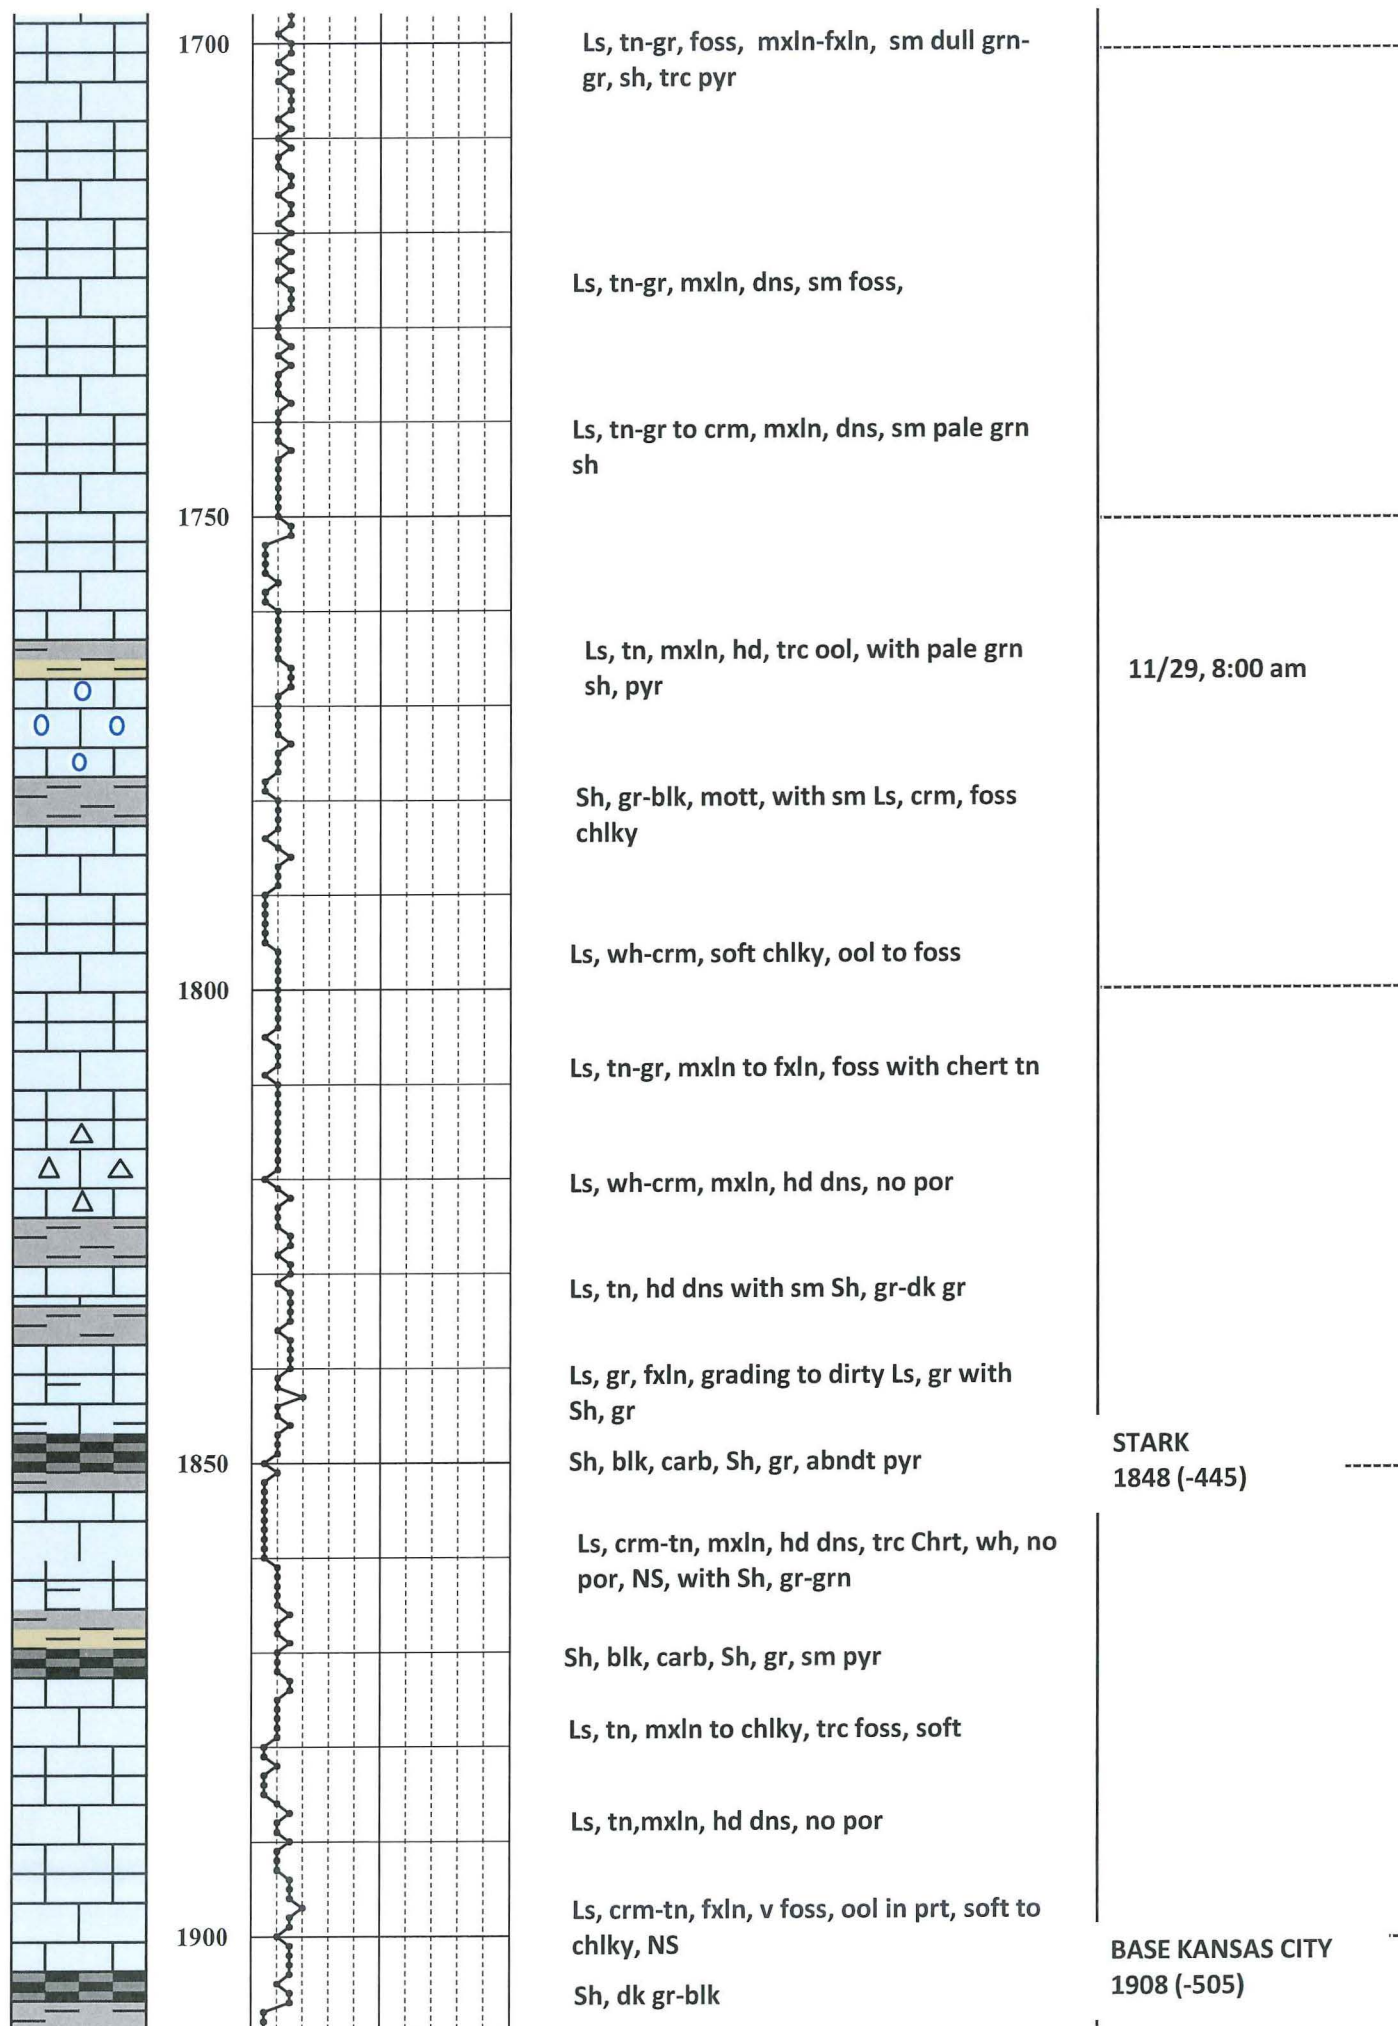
1700

Ls, tn-gr, foss, mxln-fxln, sm dull grn-gr, sh, trc pyr

Ls, tn-gr, mxln, dns, sm foss,

Ls, tn-gr to crm, mxln, dns, sm pale grn sh

1750

Ls, tn, mxln, hd, trc ool, with pale grn sh, pyr

11/29, 8:00 am

Sh, gr-blk, mott, with sm Ls, crm, foss chlky

Ls, wh-crm, soft chlky, ool to foss

1800

Ls, tn-gr, mxln to fxln, foss with chert tn

Ls, wh-crm, mxln, hd dns, no por

Ls, tn, hd dns with sm Sh, gr-dk gr

Ls, gr, fxln, grading to dirty Ls, gr with Sh, gr

1850

Sh, blk, carb, Sh, gr, abndt pyr

STARK
1848 (-445)

Ls, crm-tn, mxln, hd dns, trc Chrt, wh, no por, NS, with Sh, gr-grn

Sh, blk, carb, Sh, gr, sm pyr

Ls, tn, mxln to chlky, trc foss, soft

Ls, tn,mxln, hd dns, no por

1900

Ls, crm-tn, fxln, v foss, ool in prt, soft to chlky, NS

BASE KANSAS CITY
1908 (-505)

Sh, dk gr-blk